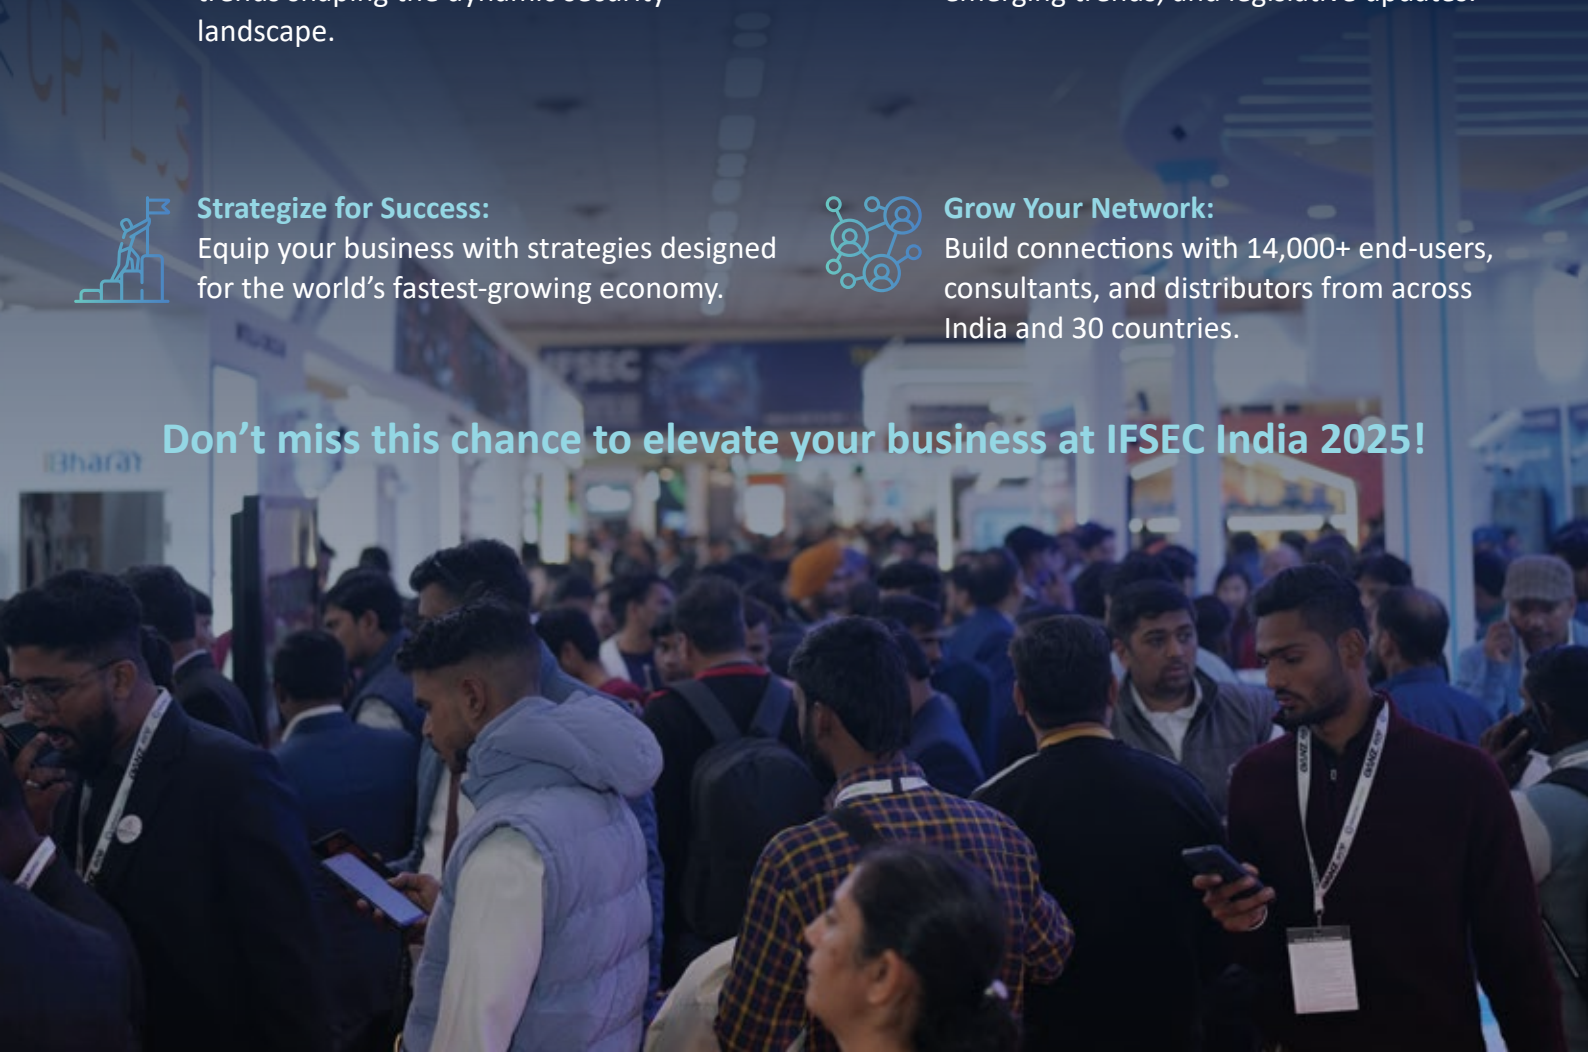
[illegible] landscape.

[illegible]

Strategize for Success:
Equip your business with strategies designed for the world's fastest-growing economy.

Grow Your Network:
Build connections with 14,000+ end-users, consultants, and distributors from across India and 30 countries.

Don't miss this chance to elevate your business at IFSEC India 2025!

Bharat

IFSEC